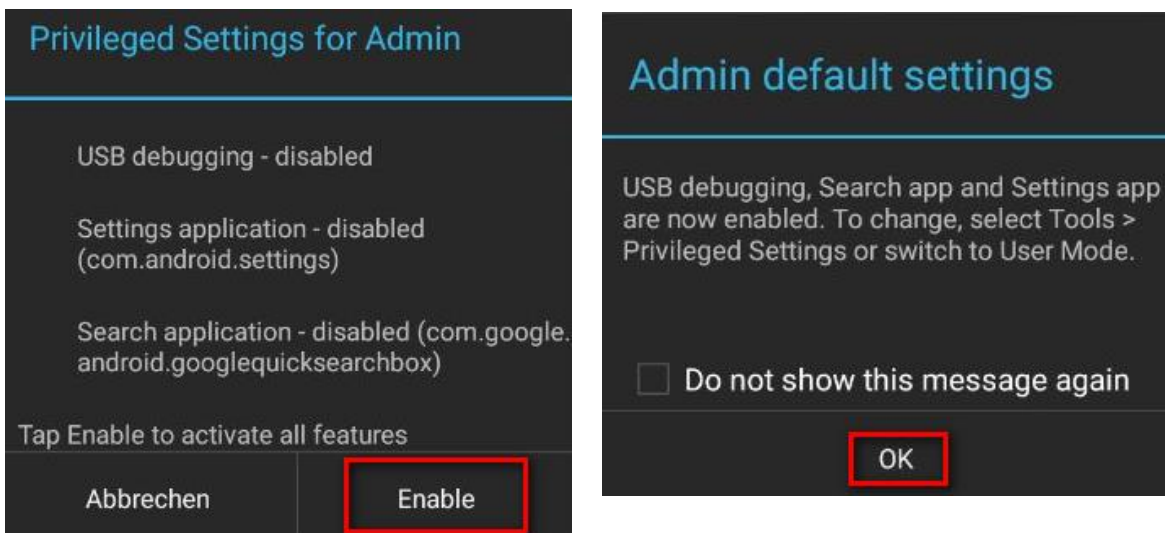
Privileged Settings for Admin

USB debugging - disabled

Settings application - disabled (com.android.settings)

Search application - disabled (com.google.android.googlequicksearchbox)

Tap Enable to activate all features

Abbrechen

Enable

Admin default settings

USB debugging, Search app and Settings app are now enabled. To change, select Tools > Privileged Settings or switch to User Mode.

Do not show this message again

OK